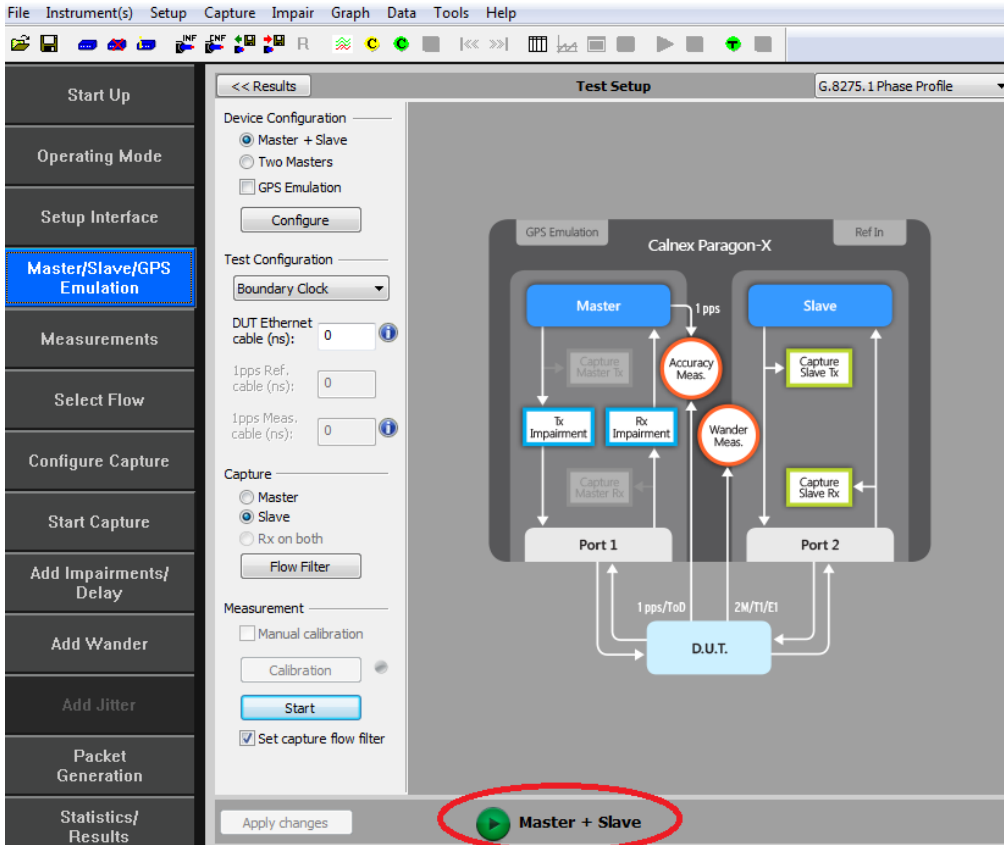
File Instrument(s) Setup Capture Impair Graph Data Tools Help

R

Start Up

Operating Mode

Setup Interface

Master/Slave/GPS Emulation

Measurements

Select Flow

Configure Capture

Start Capture

Add Impairments/ Delay

Add Wander

Add Jitter

Packet Generation

Statistics/ Results

<< Results

Test Setup

G.8275.1 Phase Profile

Device Configuration

Master + Slave

Two Masters

GPS Emulation

Configure

Test Configuration

Boundary Clock

DUT Ethernet cable (ns): 0

1pps Ref. cable (ns): 0

1pps Meas. cable (ns): 0

Capture

Master

Slave

Rx on both

Flow Filter

Measurement

Manual calibration

Calibration

Start

Set capture flow filter

Apply changes

Master + Slave

GPS Emulation

Calnex Paragon-X

Ref In

Master

1 pps

Slave

Capture Master Tx

Accuracy Meas.

Capture Slave Tx

Tx Impairment

Rx Impairment

Wander Meas.

Capture Master Rx

Capture Slave Rx

Port 1

Port 2

1 pps/ToD

2M/T1/E1

D.U.T.